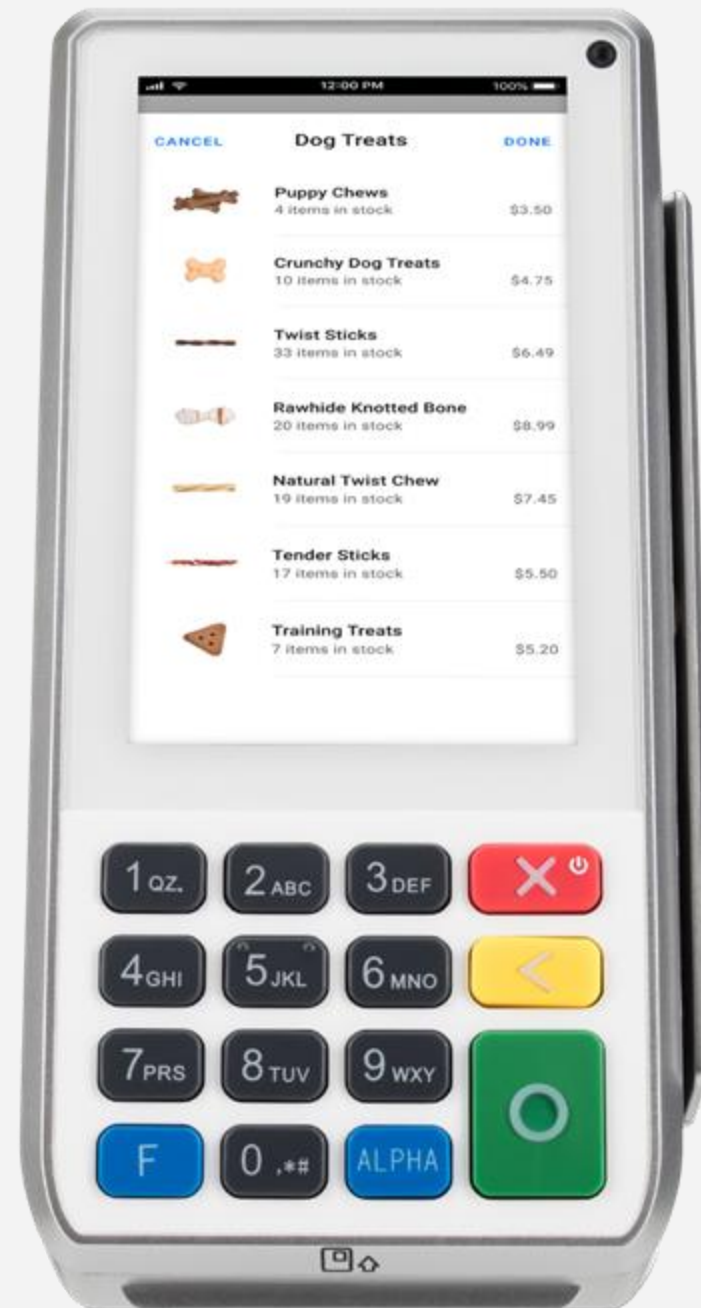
12:00 PM 100%

CANCEL Dog Treats DONE

Puppy Chews
4 items in stock $3.50

Crunchy Dog Treats
10 items in stock $4.75

Twist Sticks
33 items in stock $6.49

Rawhide Knotted Bone
20 items in stock $8.99

Natural Twist Chew
19 items in stock $7.45

Tender Sticks
17 items in stock $5.50

Training Treats
7 items in stock $5.20

1 QZ. 2 ABC 3 DEF
4 GHI 5 JKL 6 MNO
7 PRS 8 TUV 9 WXY
F 0 .*# ALPHA